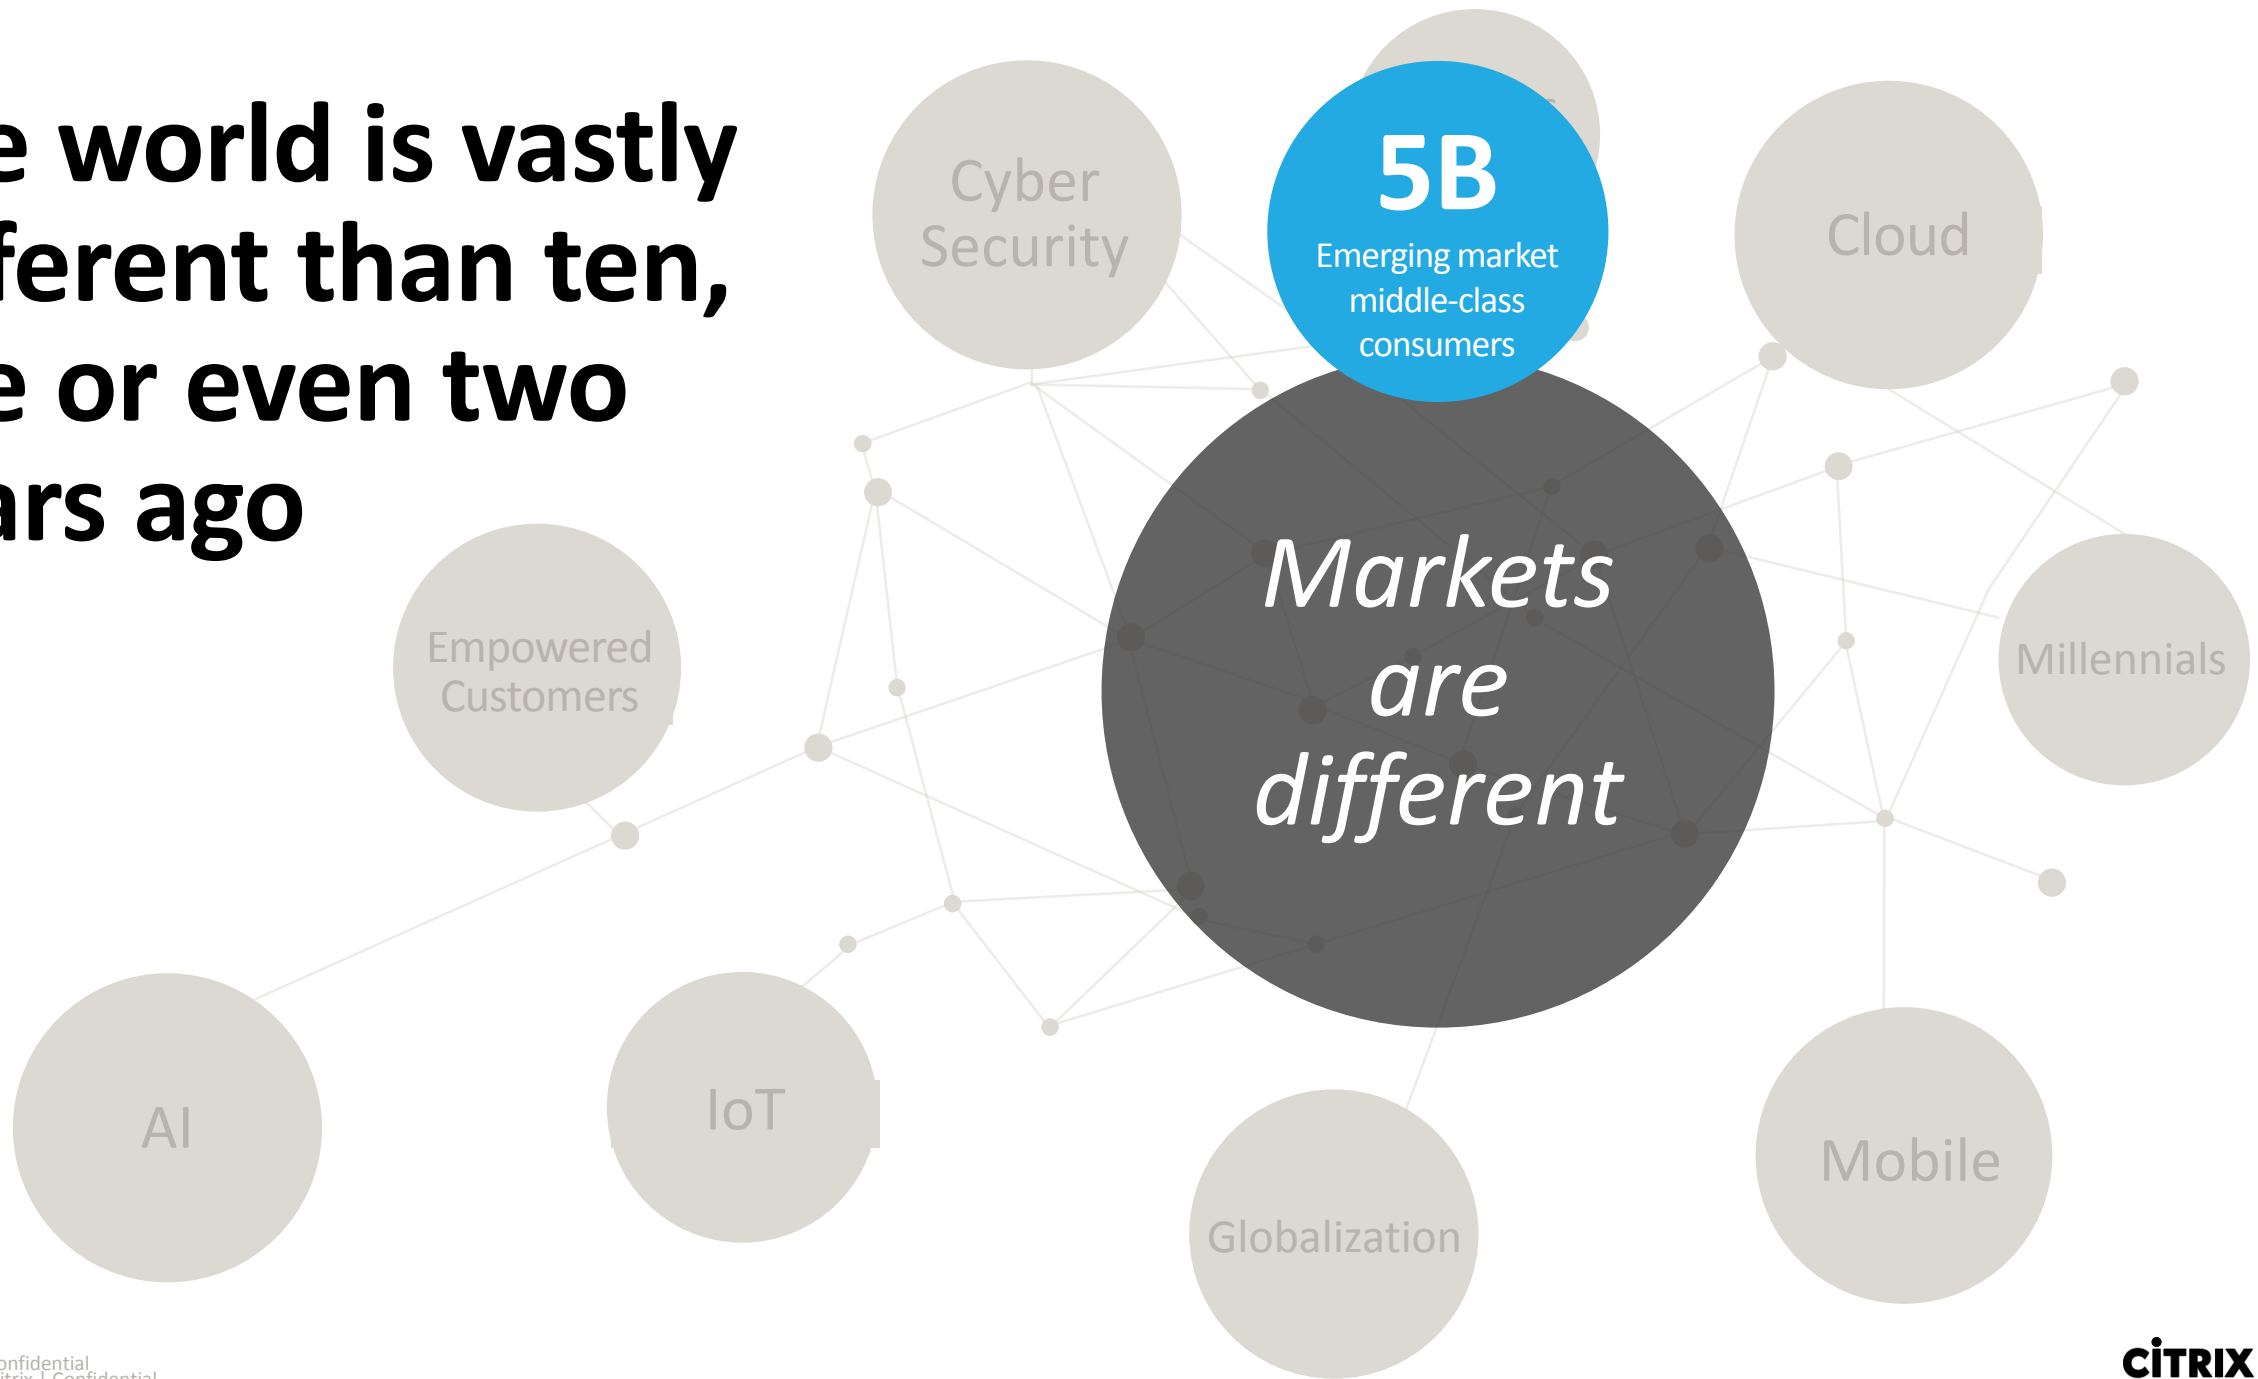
e world is vastly ferent than ten, e or even two ars ago

Cyber Security

5B
Emerging market middle-class consumers

Cloud

Empowered Customers

Markets are different

Millennials

AI

IoT

Globalization

Mobile

onfidential
itrix | Confidential

CITRIX